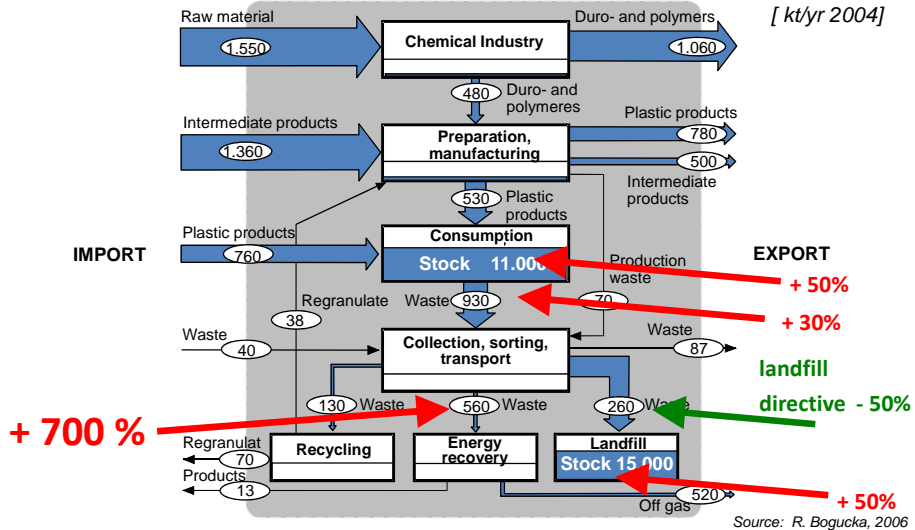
[ kt/yr 2004]

Raw material
1.550
Chemical Industry
Duro- and polymers
1.060
480
Duro- and polymeres
Intermediate products
1.360
Preparation, manufacturing
Plastic products
780
500
Intermediate products
530
Plastic products
IMPORT
Plastic products
760
Consumption
Stock 11.000
EXPORT
Production waste
+ 50%
Regranulate
Waste
930
70
+ 30%
38
Waste
40
Collection, sorting, transport
Waste
87
landfill directive - 50%
130
Waste
560
Waste
260
Waste
+ 700 %
Regranulat
70
Recycling
Energy recovery
Landfill
Stock 15.000
Products
13
520
Off gas
+ 50%
Source: R. Bogucka, 2006